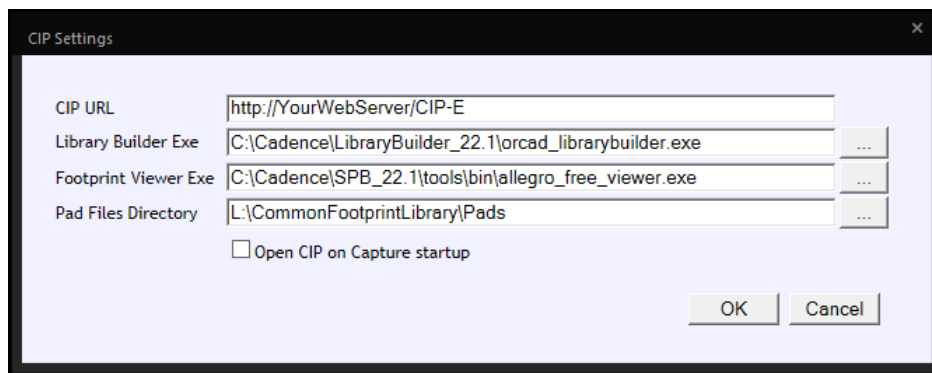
CIP Settings

×

CIP URL http://YourWebServer/CIP-E

Library Builder Exe C:\Cadence\LibraryBuilder_22.1\orcad_librarybuilder.exe ...

Footprint Viewer Exe C:\Cadence\SPB_22.1\tools\bin\allegro_free_viewer.exe ...

Pad Files Directory L:\CommonFootprintLibrary\Pads ...

Open CIP on Capture startup

OK Cancel